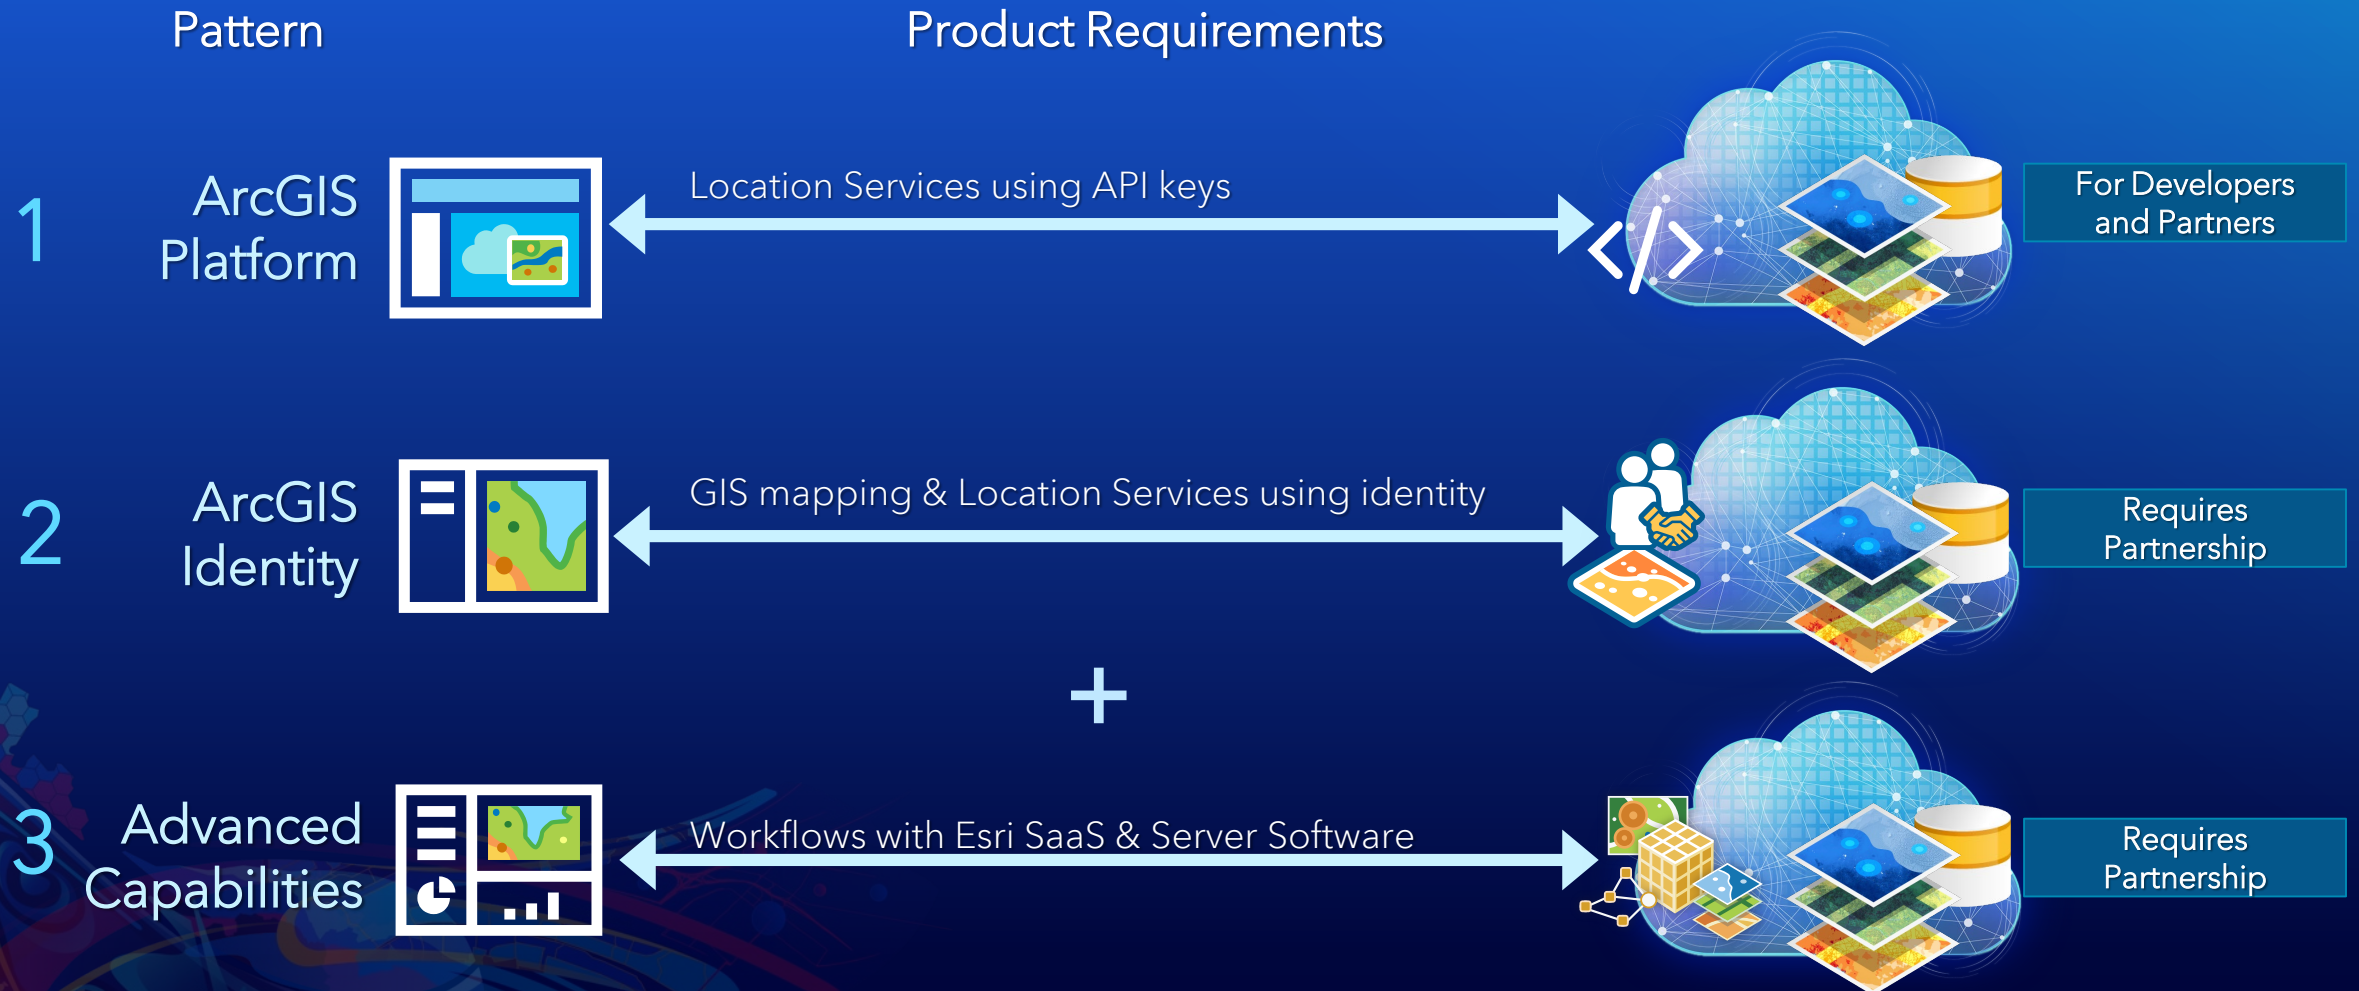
Pattern

Product Requirements

1 ArcGIS Platform

Location Services using API keys

For Developers and Partners

2 ArcGIS Identity

GIS mapping & Location Services using identity

Requires Partnership

+

3 Advanced Capabilities

Workflows with Esri SaaS & Server Software

Requires Partnership